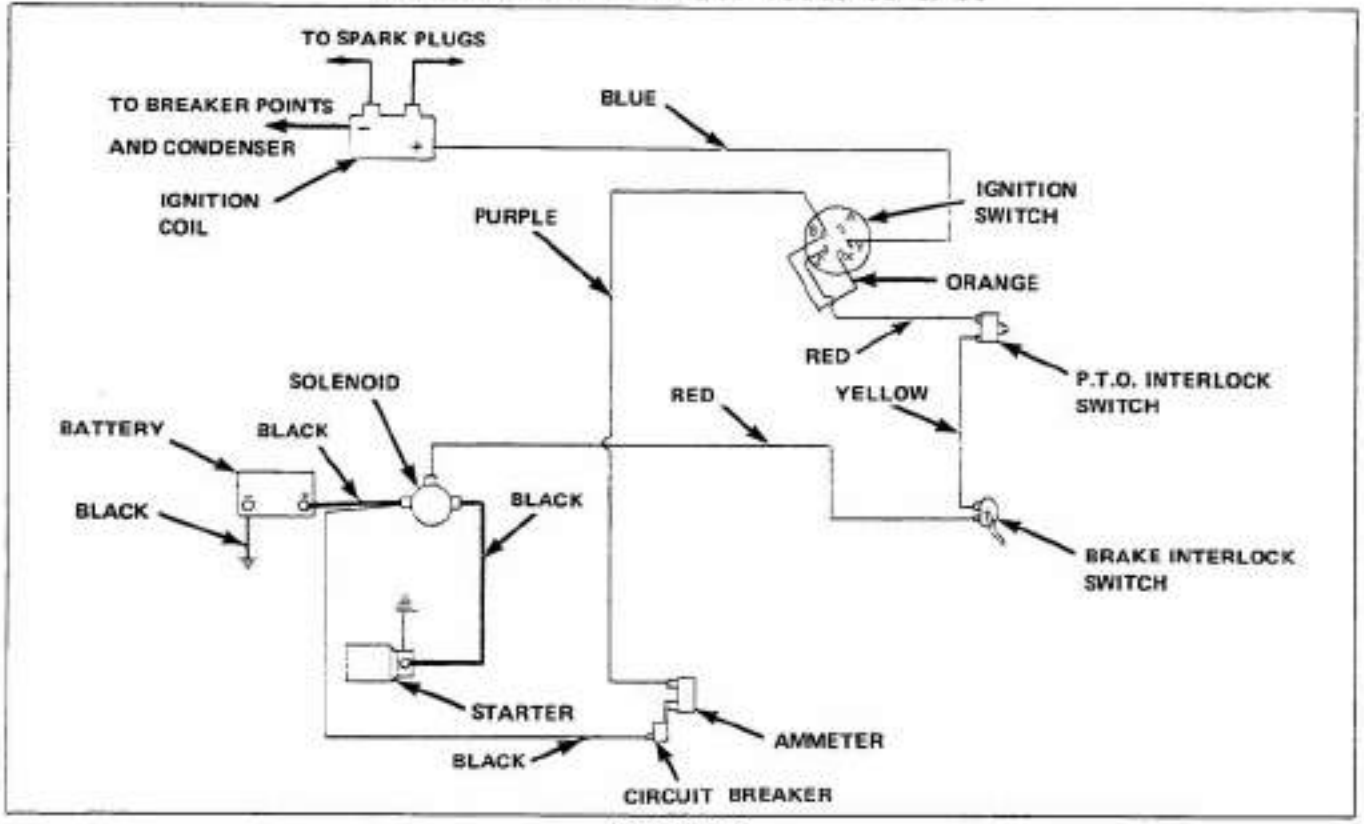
TO SPARK PLUGS

TO BREAKER POINTS AND CONDENSER

IGNITION COIL

BLUE

PURPLE

IGNITION SWITCH

ORANGE

RED

P.T.O. INTERLOCK SWITCH

SOLENOID

RED

YELLOW

BATTERY

BLACK

BLACK

BLACK

BRAKE INTERLOCK SWITCH

STARTER

AMMETER

BLACK

CIRCUIT BREAKER